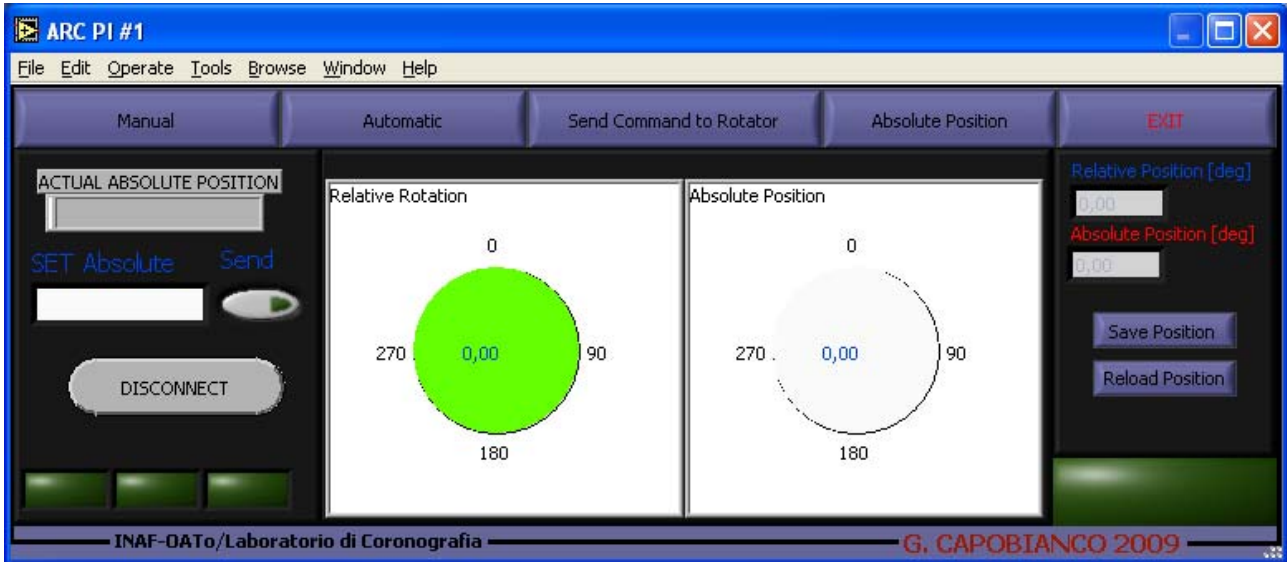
ARC PI #1

File Edit Operate Tools Browse Window Help

Manual | Automatic | Send Command to Rotator | Absolute Position | EXIT

ACTUAL ABSOLUTE POSITION

SET Absolute Send

DISCONNECT

Relative Rotation

0
270 0,00 90
180

Absolute Position

0
270 0,00 90
180

Relative Position [deg]
0,00
Absolute Position [deg]
0,00

Save Position
Reload Position

INAF-OATo/Laboratorio di Coronografia
G. CAPOBIANCO 2009